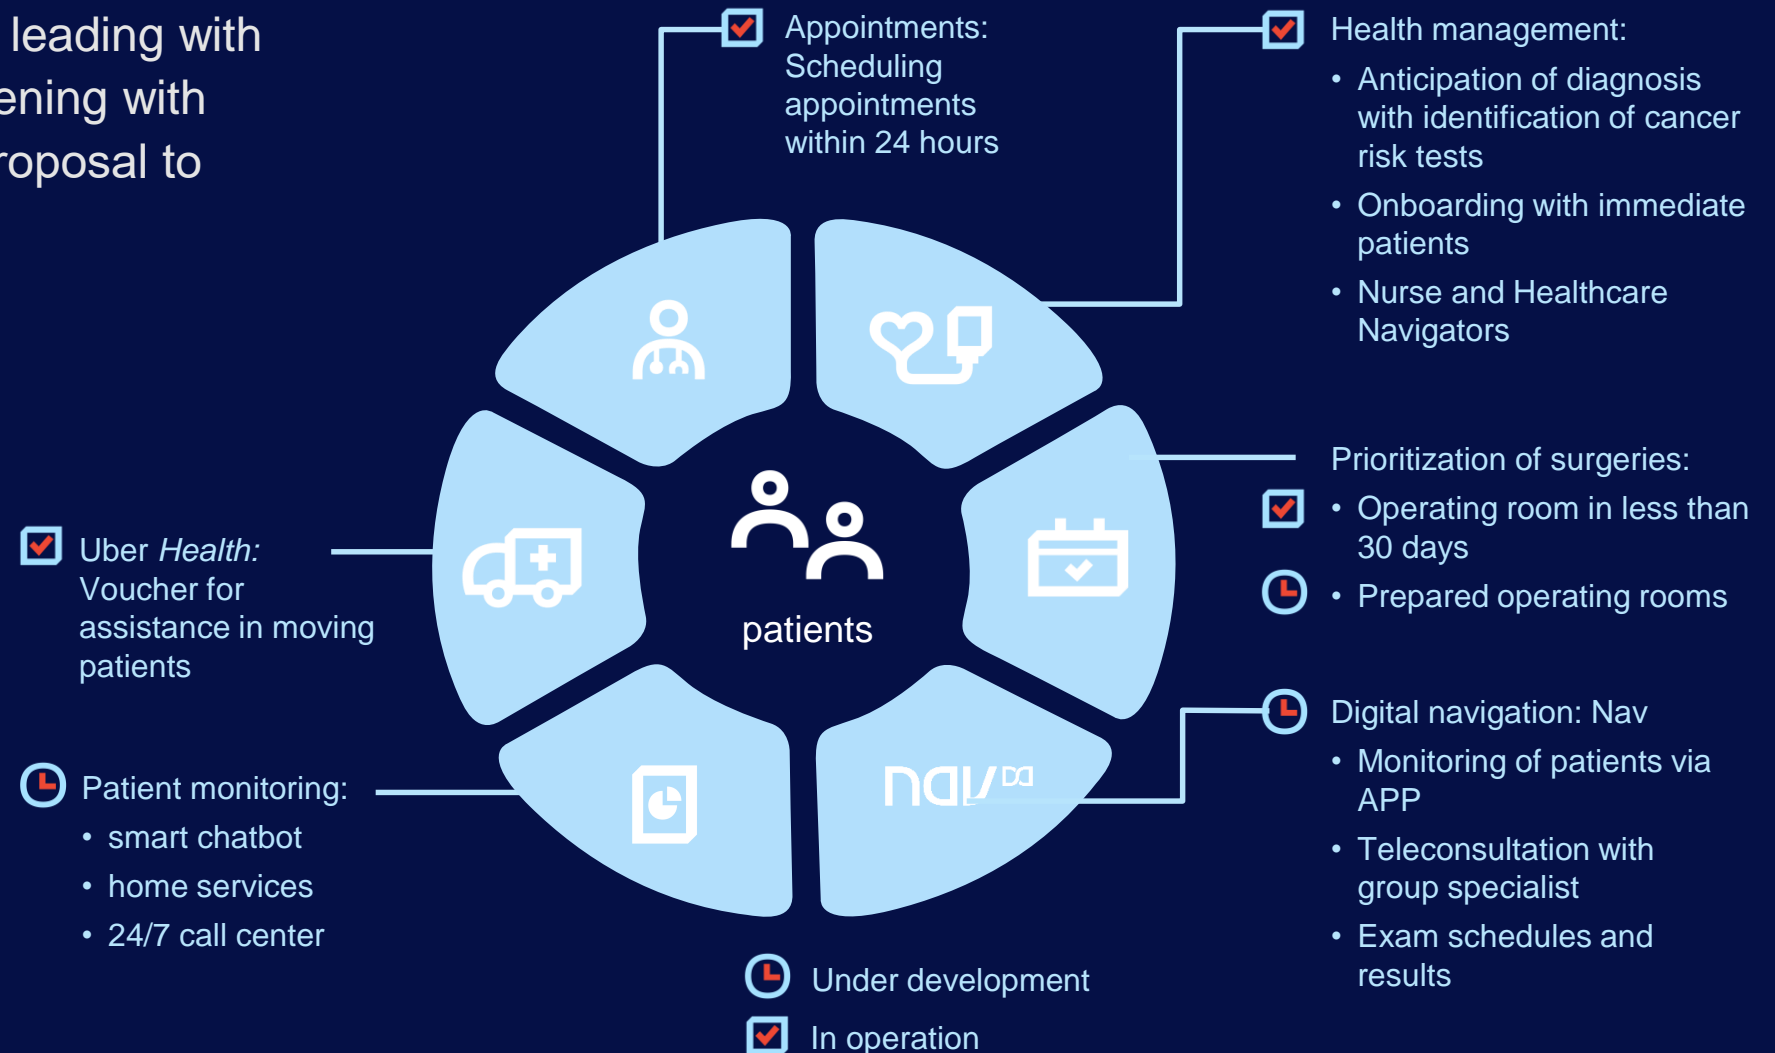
leading with
ening with
roposal to

Appointments: Scheduling appointments within 24 hours

Health management:
• Anticipation of diagnosis with identification of cancer risk tests
• Onboarding with immediate patients
• Nurse and Healthcare Navigators

Prioritization of surgeries:
• Operating room in less than 30 days
• Prepared operating rooms

Uber *Health:* Voucher for assistance in moving patients

patients

nav DA

Patient monitoring:
• smart chatbot
• home services
• 24/7 call center

Digital navigation: Nav
• Monitoring of patients via APP
• Teleconsultation with group specialist
• Exam schedules and results

Under development
In operation